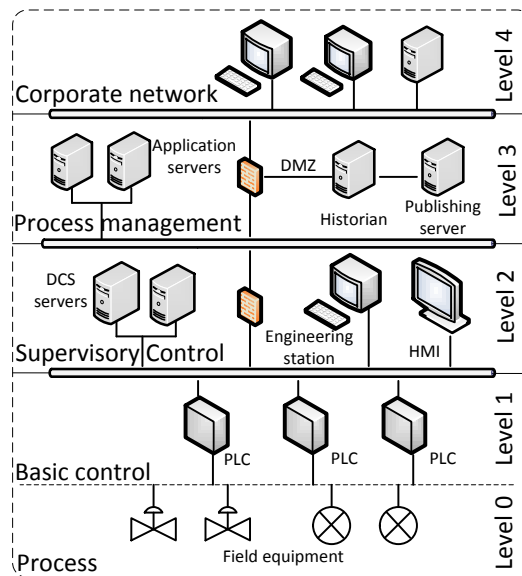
Level 4
Corporate network

Application servers
DMZ
Level 3
Historian
Publishing server
Process management

DCS servers
Level 2
Engineering station
HMI
Supervisory Control

Level 1
PLC
PLC
PLC
Basic control

Level 0
Field equipment
Process